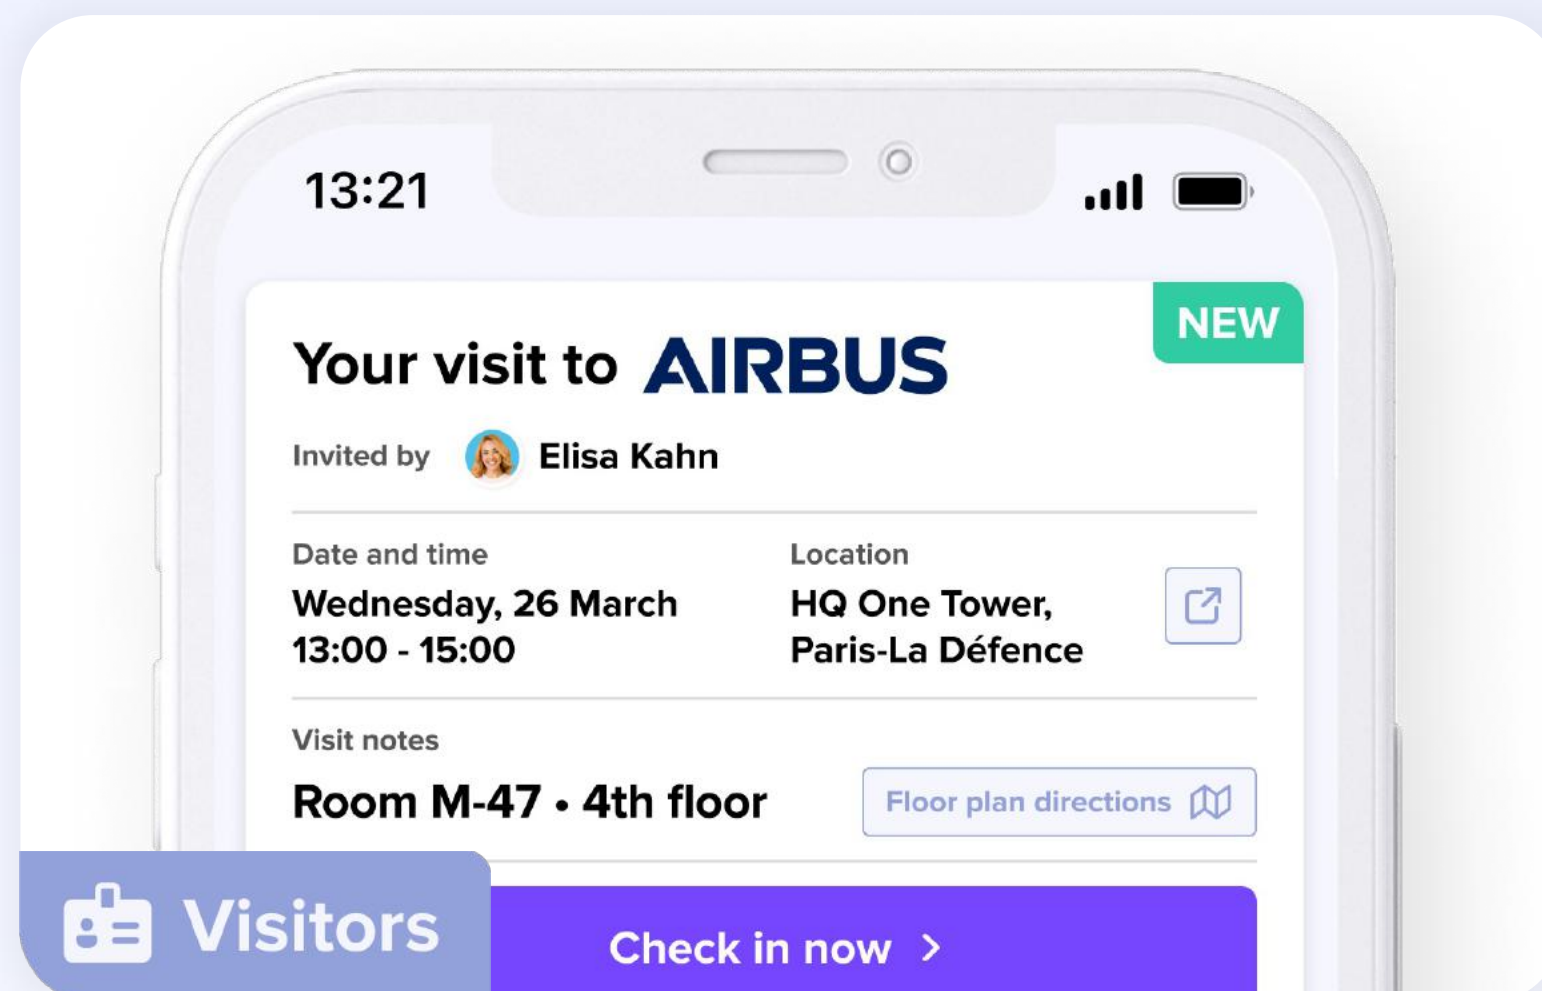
13:21

NEW

Your visit to AIRBUS

Invited by Elisa Kahn

Date and time
Wednesday, 26 March
13:00 - 15:00

Location
HQ One Tower,
Paris-La Défence

Visit notes
Room M-47 • 4th floor

Floor plan directions

Visitors

Check in now >